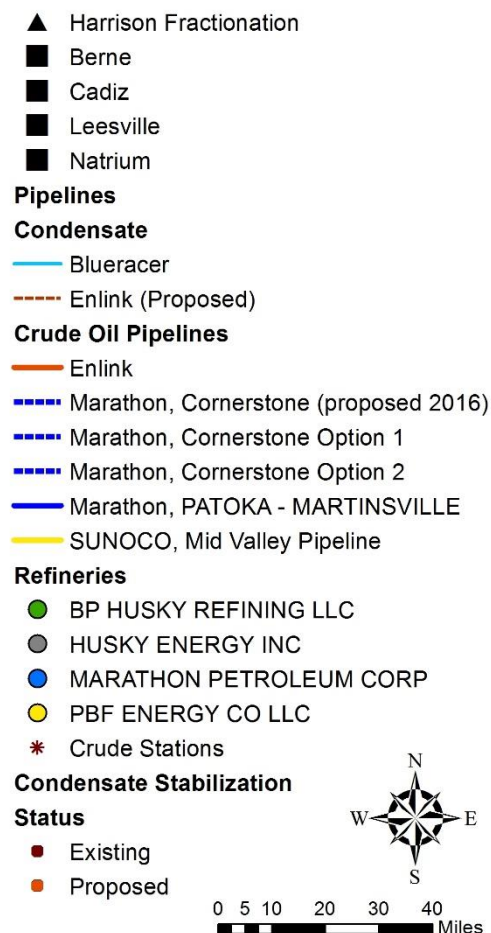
Harrison Fractionation
Berne
Cadiz
Leesville
Natrium
Pipelines
Condensate
Blueracer
Enlink (Proposed)
Crude Oil Pipelines
Enlink
Marathon, Cornerstone (proposed 2016)
Marathon, Cornerstone Option 1
Marathon, Cornerstone Option 2
Marathon, PATOKA - MARTINSVILLE
SUNOCO, Mid Valley Pipeline
Refineries
BP HUSKY REFINING LLC
HUSKY ENERGY INC
MARATHON PETROLEUM CORP
PBF ENERGY CO LLC
Crude Stations
Condensate Stabilization
Status
Existing
Proposed

N
W
E
S

0 5 10 20 30 40
Miles